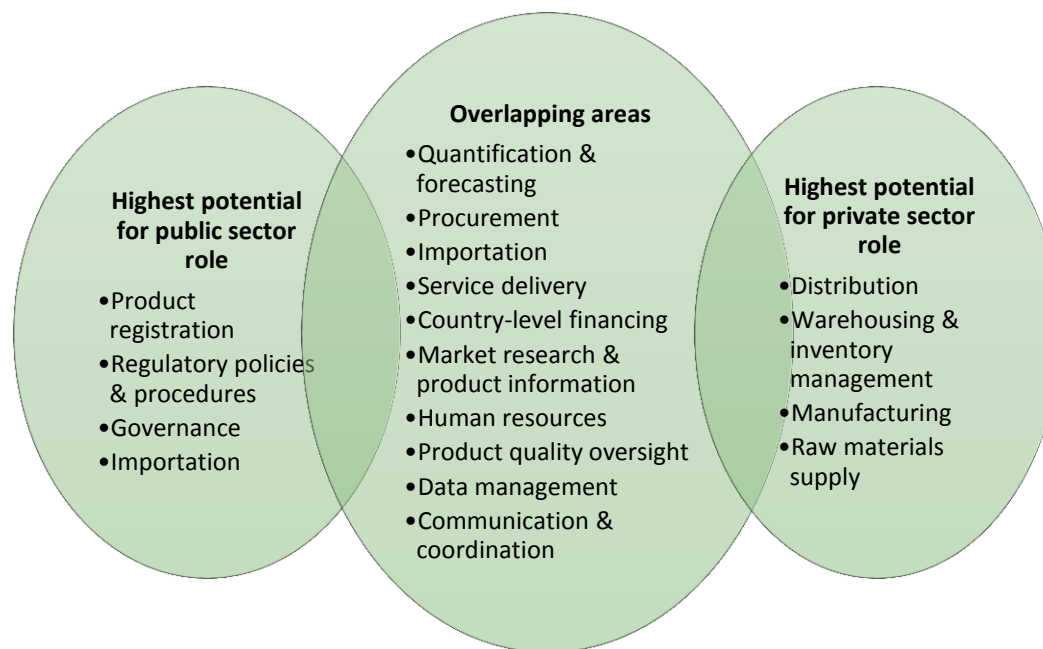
**Highest potential for public sector role**
•Product registration
•Regulatory policies & procedures
•Governance
•Importation

**Overlapping areas**
•Quantification & forecasting
•Procurement
•Importation
•Service delivery
•Country-level financing
•Market research & product information
•Human resources
•Product quality oversight
•Data management
•Communication & coordination

**Highest potential for private sector role**
•Distribution
•Warehousing & inventory management
•Manufacturing
•Raw materials supply